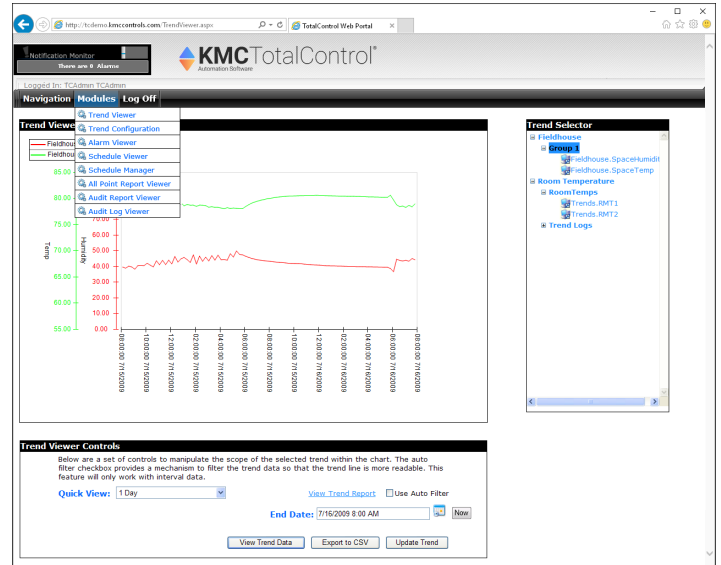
http://tcdemo.kmccontrols.com/TrendViewer.aspx
TotalControl Web Portal

Notification Monitor
There are 0 Alarms

KMC TotalControl®
Automation Software

Logged In: TCAdmin TCAdmin

Navigation Modules Log Off

Trend Viewer
Trend Viewer
Trend Configuration
Alarm Viewer
Schedule Viewer
Schedule Manager
All Point Report Viewer
Audit Report Viewer
Audit Log Viewer

Fieldhou
Fieldhou

| Temp | Humidity |
|---|---|
| 85.00 | |
| 80.00 | |
| 75.00 | 70.00 |
| 70.00 | 60.00 |
| 65.00 | 40.00 |
| 60.00 | 20.00 |
| 55.00 | 0.00 |

08:00:00 7/15/2009
10:00:00 7/15/2009
12:00:00 7/15/2009
02:00:00 7/15/2009
04:00:00 7/15/2009
06:00:00 7/15/2009
08:00:00 7/15/2009
10:00:00 7/15/2009
12:00:00 7/16/2009
02:00:00 7/16/2009
04:00:00 7/16/2009
06:00:00 7/16/2009
08:00:00 7/16/2009

Trend Selector
Fieldhouse
Group 1
Fieldhouse.SpaceHumidit
Fieldhouse.SpaceTemp
Room Temperature
RoomTemps
Trends.RMT1
Trends.RMT2
Trend Logs

Trend Viewer Controls
Below are a set of controls to manipulate the scope of the selected trend within the chart. The auto filter checkbox provides a mechanism to filter the trend data so that the trend line is more readable. This feature will only work with interval data.

Quick View: 1 Day
View Trend Report
Use Auto Filter
End Date: 7/16/2009 8:00 AM
Now
View Trend Data
Export to CSV
Update Trend